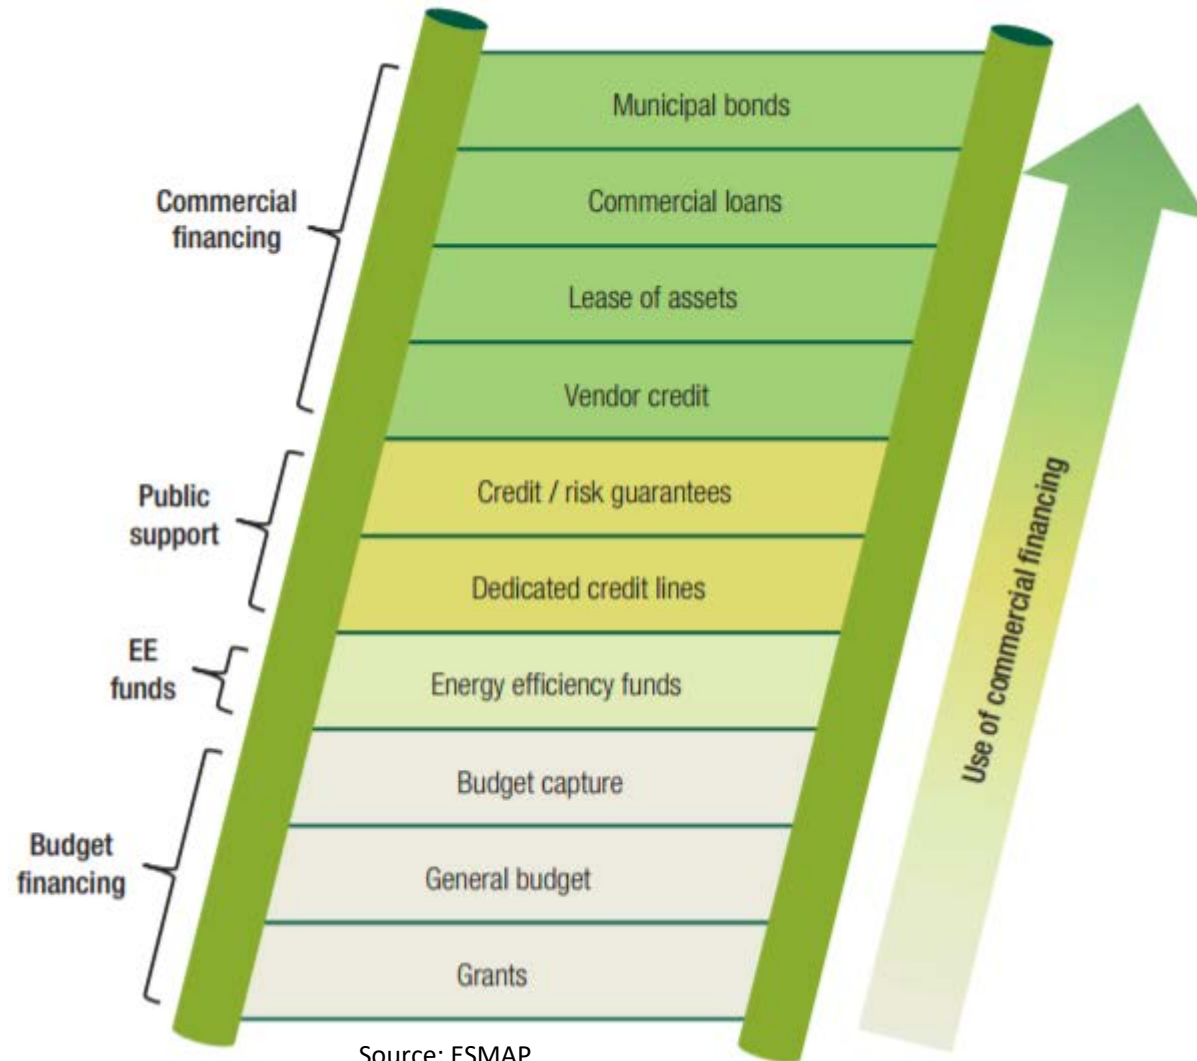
Commercial financing

Municipal bonds

Commercial loans

Lease of assets

Vendor credit

Public support

Credit / risk guarantees

Dedicated credit lines

EE funds

Energy efficiency funds

Budget financing

Budget capture

General budget

Grants

Use of commercial financing

Source: ESMAP